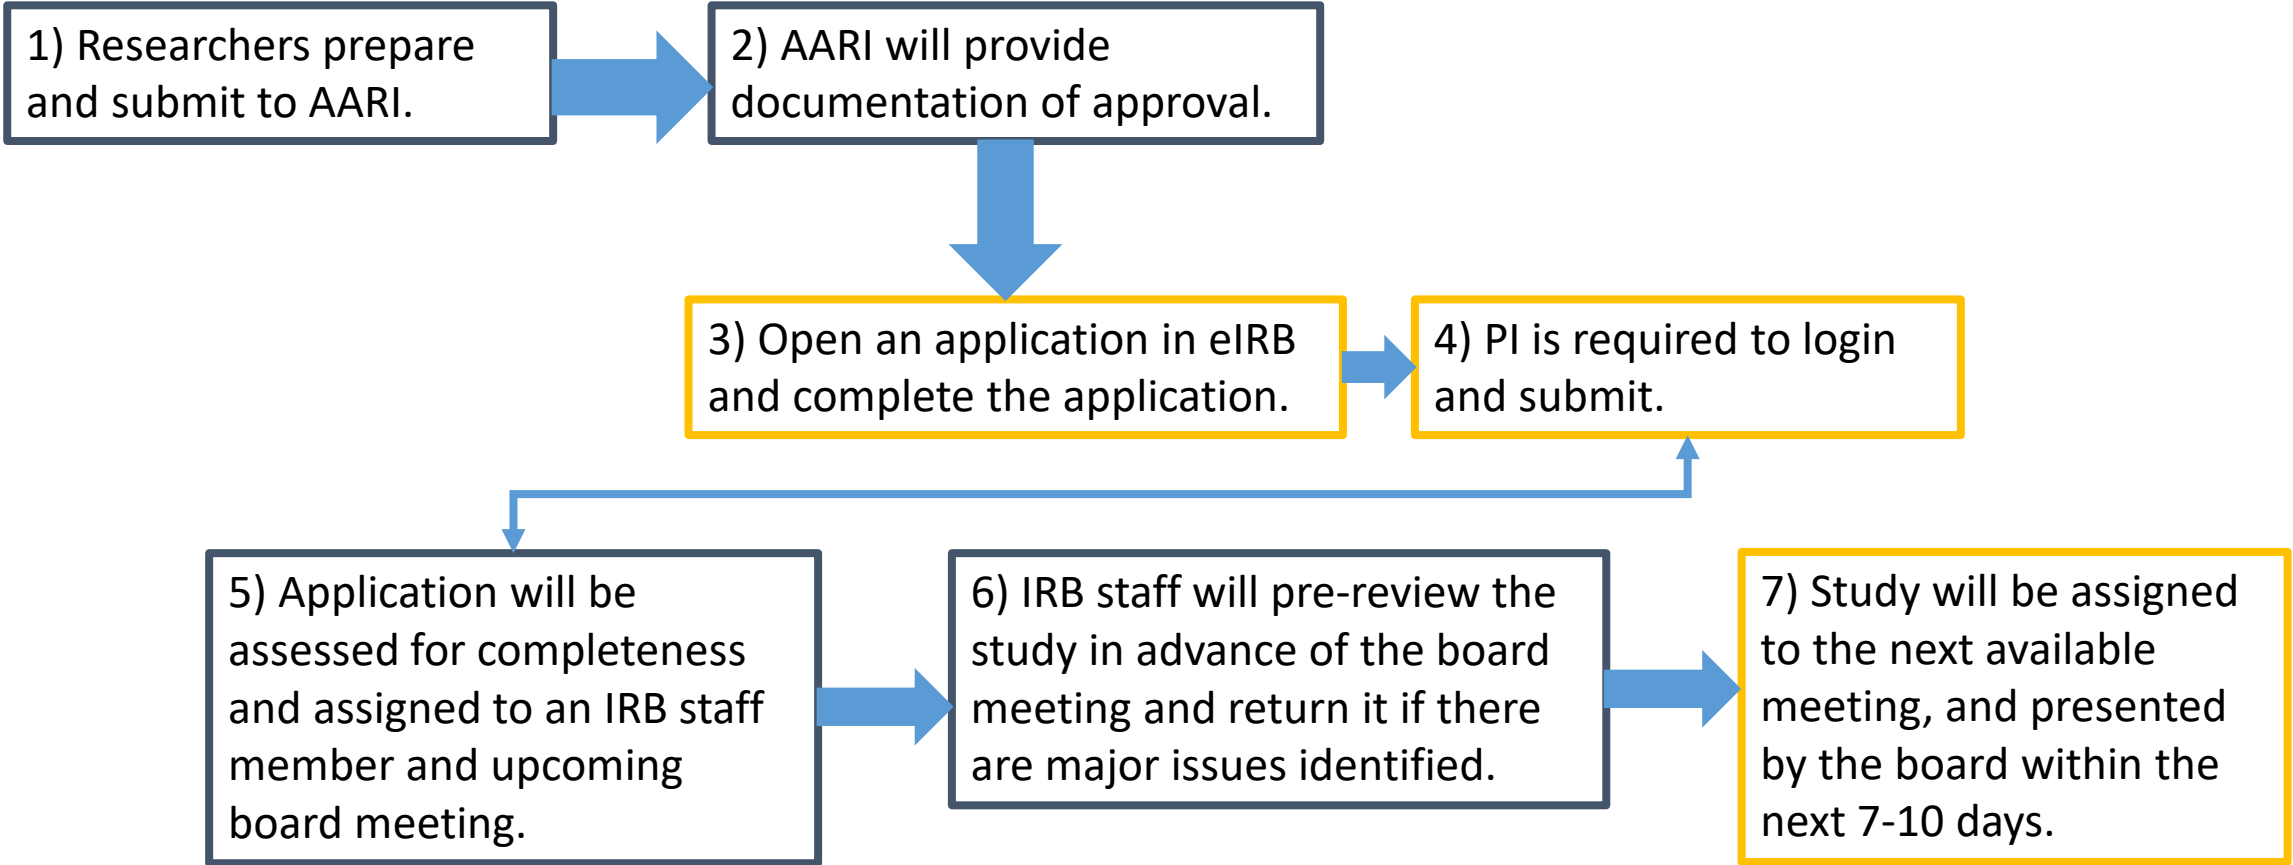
1) Researchers prepare and submit to AARI.

2) AARI will provide documentation of approval.

3) Open an application in eIRB and complete the application.

4) PI is required to login and submit.

5) Application will be assessed for completeness and assigned to an IRB staff member and upcoming board meeting.

6) IRB staff will pre-review the study in advance of the board meeting and return it if there are major issues identified.

7) Study will be assigned to the next available meeting, and presented by the board within the next 7-10 days.